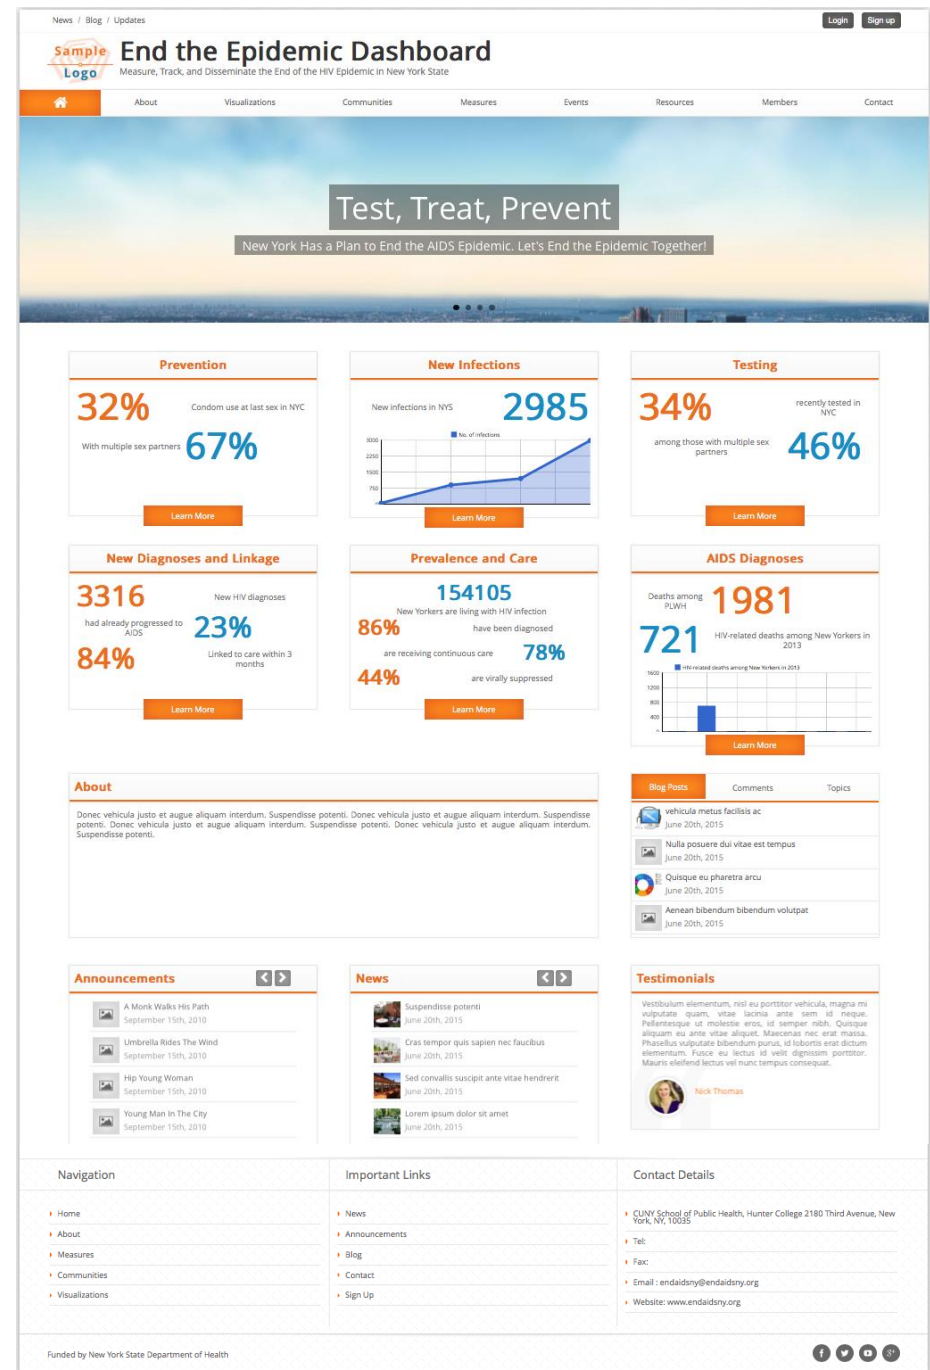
News / Blog / Updates

Login Sign up

Sample Logo

End the Epidemic Dashboard

Measure, Track, and Disseminate the End of the HIV Epidemic in New York State

About Visualizations Communities Measures Events Resources Members Contact

Test, Treat, Prevent

New York Has a Plan to End the AIDS Epidemic. Let's End the Epidemic Together!

Prevention

32% Condom use at last sex in NYC

With multiple sex partners 67%

Learn More

New Infections

New infections in NYS 2985

No. of infections

3000
2250
1500
750

Learn More

Testing

34% recently tested in NYC

among those with multiple sex partners 46%

Learn More

New Diagnoses and Linkage

3316 New HIV diagnoses

had already progressed to AIDS 23%

84% Linked to care within 3 months

Learn More

Prevalence and Care

154105

New Yorkers are living with HIV infection

86% have been diagnosed

are receiving continuous care 78%

44% are virally suppressed

Learn More

AIDS Diagnoses

Deaths among PLWH 1981

721 HIV-related deaths among New Yorkers in 2013

HIV-related deaths among New Yorkers in 2013

1600
1200
800
400
0

Learn More

About

Donec vehicula justo et augue aliquam interdum. Suspendisse potenti. Donec vehicula justo et augue aliquam interdum. Suspendisse potenti. Donec vehicula justo et augue aliquam interdum. Suspendisse potenti. Donec vehicula justo et augue aliquam interdum. Suspendisse potenti.

Blog Posts Comments Topics

vehicula metus facilisis ac
June 20th, 2015

Nulla posuere dui vitae est tempus
June 20th, 2015

Quisque eu pharetra arcu
June 20th, 2015

Aenean bibendum bibendum volutpat
June 20th, 2015

Announcements

A Monk Walks His Path
September 15th, 2010

Umbrella Rides The Wind
September 15th, 2010

Hip Young Woman
September 15th, 2010

Young Man In The City
September 15th, 2010

News

Suspendisse potenti
June 20th, 2015

Cras tempor quis sapien nec faucibus
June 20th, 2015

Sed convallis suscipit ante vitae hendrerit
June 20th, 2015

Lorem ipsum dolor sit amet
June 20th, 2015

Testimonials

Vestibulum elementum, nisl eu porttitor vehicula, magna mi vulputate quam, vitae lacinia ante sem id neque. Pellentesque ut molestie eros, id semper nibh. Quisque aliquam eu ante vitae aliquet. Maecenas nec erat massa. Phasellus vulputate bibendum purus, id lobortis erat dictum elementum. Fusce eu lectus id velit dignissim porttitor. Mauris eleifend lectus vel nunc tempus consequat.

Nick Thomas

Navigation

Home
About
Measures
Communities
Visualizations

Important Links

News
Announcements
Blog
Contact
Sign Up

Contact Details

CUNY School of Public Health, Hunter College 2180 Third Avenue, New York, NY, 10035
Tel:
Fax:
Email : endaidsny@endaidsny.org
Website: www.endaidsny.org

Funded by New York State Department of Health